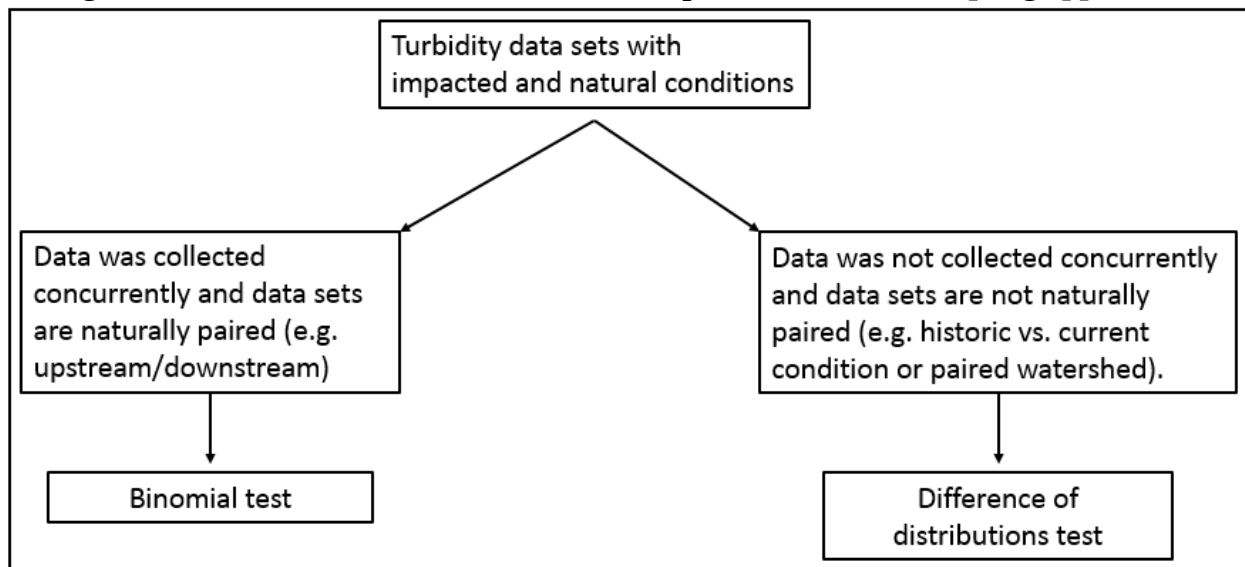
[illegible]

Turbidity data sets with impacted and natural conditions

Data was collected concurrently and data sets are naturally paired (e.g. upstream/downstream)

Data was not collected concurrently and data sets are not naturally paired (e.g. historic vs. current condition or paired watershed).

Binomial test

Difference of distributions test